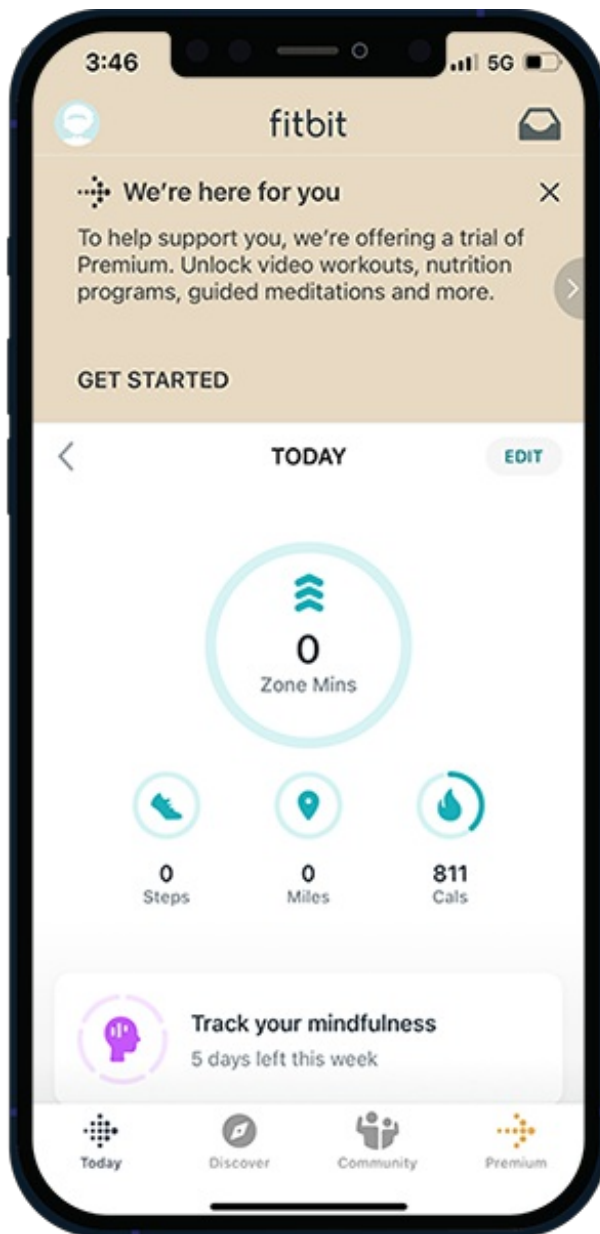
3:46
5G

fitbit

We're here for you

To help support you, we're offering a trial of Premium. Unlock video workouts, nutrition programs, guided meditations and more.

GET STARTED

TODAY
EDIT

0
Zone Mins

0
Steps

0
Miles

811
Cals

Track your mindfulness
5 days left this week

Today
Discover
Community
Premium